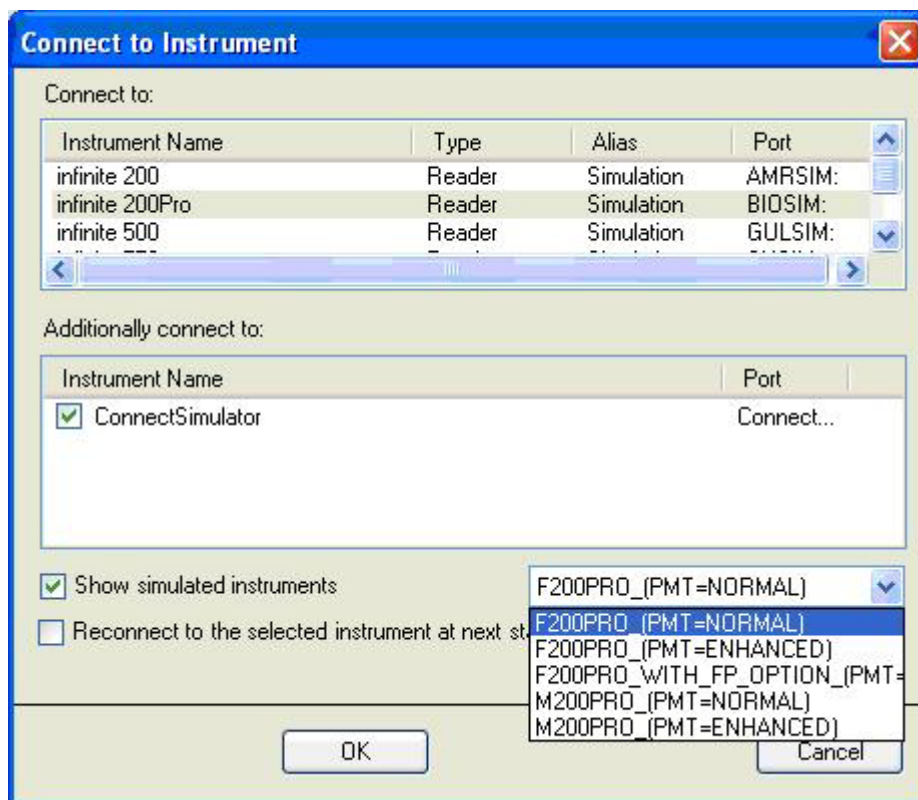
Connect to Instrument

Connect to:

| Instrument Name | Type | Alias | Port |
|---|---|---|---|
| infinite 200 | Reader | Simulation | AMRSIM: |
| infinite 200Pro | Reader | Simulation | BIOSIM: |
| infinite 500 | Reader | Simulation | GULSIM: |

Additionally connect to:

| Instrument Name | Port |
|---|---|
| ConnectSimulator | Connect... |

Show simulated instruments

F200PRO_(PMT=NORMAL)

Reconnect to the selected instrument at next st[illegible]

F200PRO_(PMT=NORMAL)
F200PRO_(PMT=ENHANCED)
F200PRO_WITH_FP_OPTION_(PMT=
M200PRO_(PMT=NORMAL)
M200PRO_(PMT=ENHANCED)

OK

Cancel